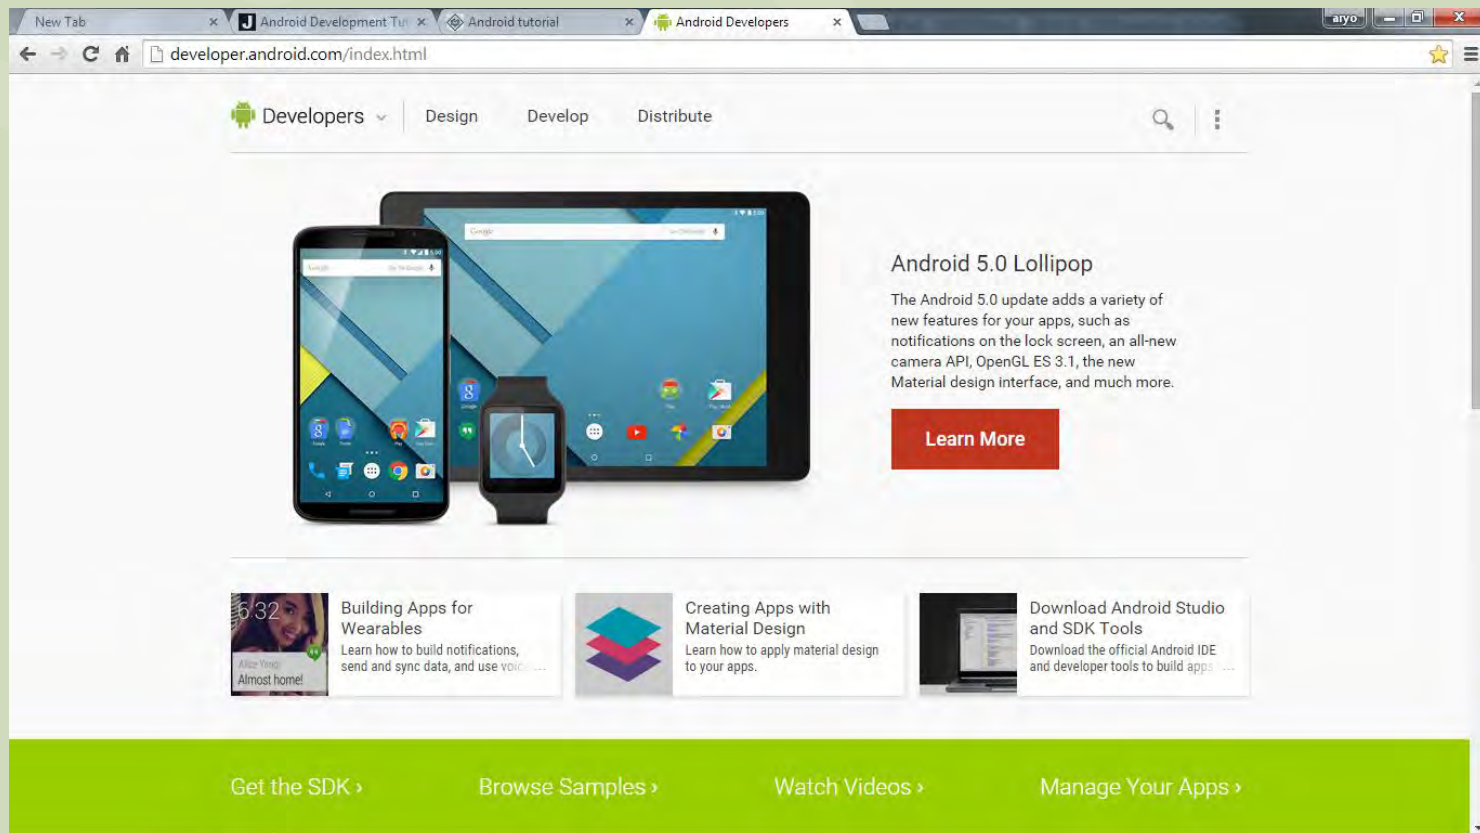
New Tab × Android Development Tu × Android tutorial × Android Developers × aryo

developer.android.com/index.html

Developers Design Develop Distribute

Android 5.0 Lollipop

The Android 5.0 update adds a variety of new features for your apps, such as notifications on the lock screen, an all-new camera API, OpenGL ES 3.1, the new Material design interface, and much more.

Learn More

6:32 Alice Yang Almost home!

Building Apps for Wearables
Learn how to build notifications, send and sync data, and use voic ...

Creating Apps with Material Design
Learn how to apply material design to your apps.

Download Android Studio and SDK Tools
Download the official Android IDE and developer tools to build apps ...

Get the SDK › Browse Samples › Watch Videos › Manage Your Apps ›